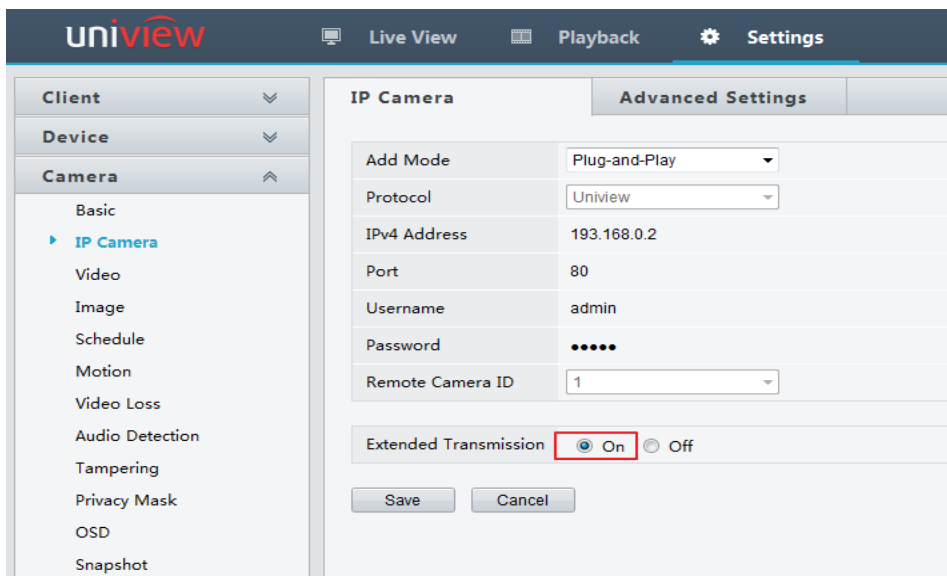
uniview

Live View

Playback

Settings

Client

Device

Camera

Basic

IP Camera

Video

Image

Schedule

Motion

Video Loss

Audio Detection

Tampering

Privacy Mask

OSD

Snapshot

IP Camera

Advanced Settings

| Add Mode | Plug-and-Play |
|---|---|
| Protocol | Uniview |
| IPv4 Address | 193.168.0.2 |
| Port | 80 |
| Username | admin |
| Password | ●●●●● |
| Remote Camera ID | 1 |

Extended Transmission On Off

Save

Cancel